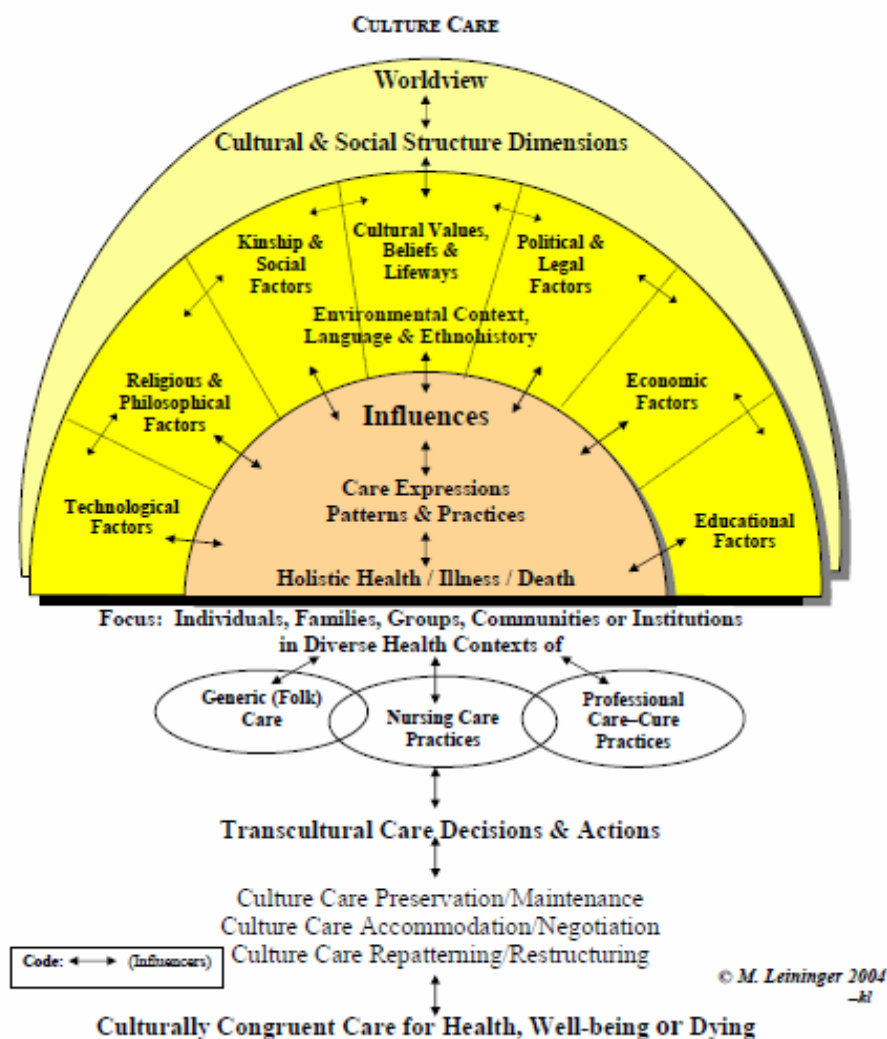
CULTURE CARE

Worldview

Cultural & Social Structure Dimensions

Kinship & Social Factors

Cultural Values, Beliefs & Lifeways

Political & Legal Factors

Environmental Context, Language & Ethnohistory

Religious & Philosophical Factors

Economic Factors

Influences

Technological Factors

Care Expressions Patterns & Practices

Educational Factors

Holistic Health / Illness / Death

Focus: Individuals, Families, Groups, Communities or Institutions in Diverse Health Contexts of

Generic (Folk) Care

Nursing Care Practices

Professional Care–Cure Practices

Transcultural Care Decisions & Actions

Culture Care Preservation/Maintenance
Culture Care Accommodation/Negotiation
Culture Care Repatterning/Restructuring

Code: ⟷ (Influencers)

© M. Leininger 2004 –kl

Culturally Congruent Care for Health, Well-being or Dying